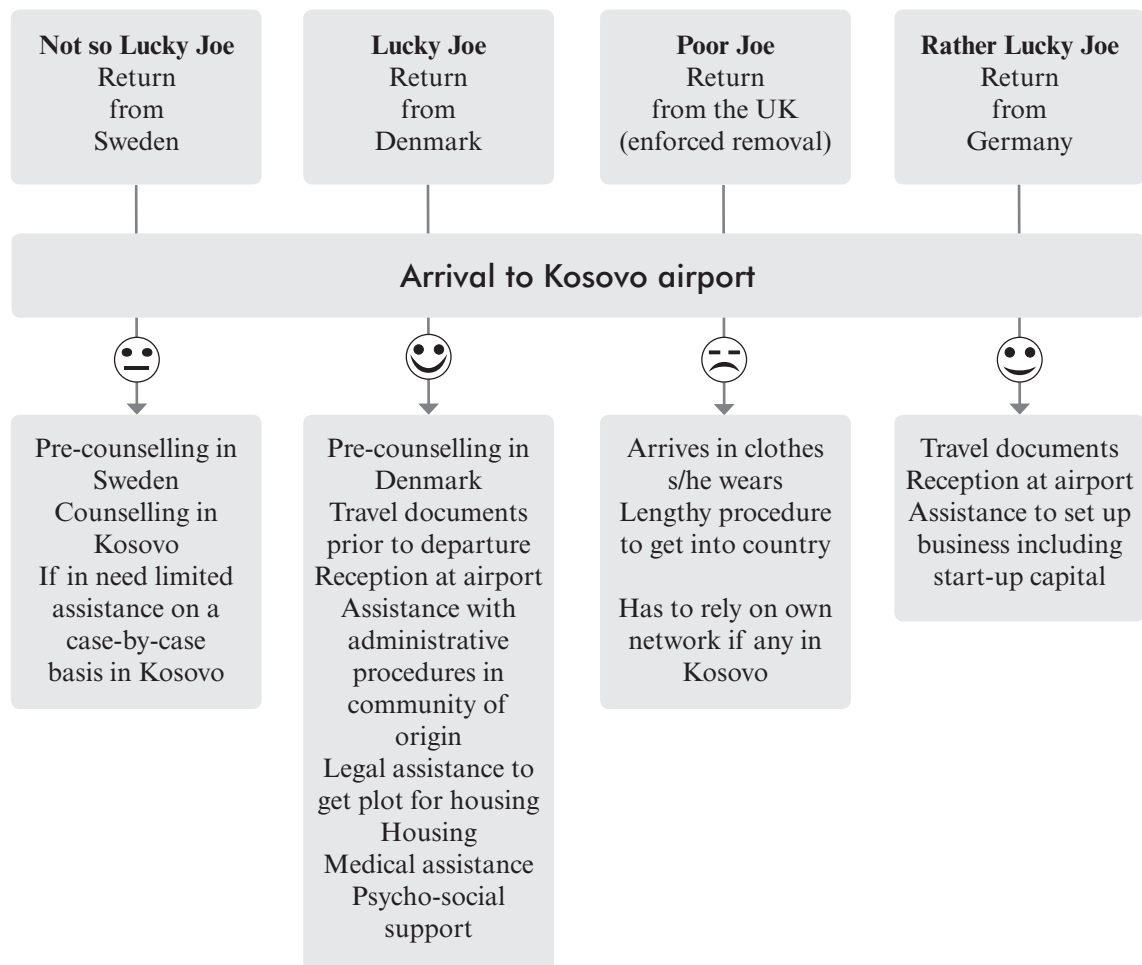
**Not so Lucky Joe**
Return
from
Sweden

**Lucky Joe**
Return
from
Denmark

**Poor Joe**
Return
from the UK
(enforced removal)

**Rather Lucky Joe**
Return
from
Germany

Arrival to Kosovo airport

Pre-counselling in Sweden
Counselling in Kosovo
If in need limited assistance on a case-by-case basis in Kosovo

Pre-counselling in Denmark
Travel documents prior to departure
Reception at airport
Assistance with administrative procedures in community of origin
Legal assistance to get plot for housing
Housing
Medical assistance
Psycho-social support

Arrives in clothes s/he wears
Lengthy procedure to get into country

Has to rely on own network if any in Kosovo

Travel documents
Reception at airport
Assistance to set up business including start-up capital